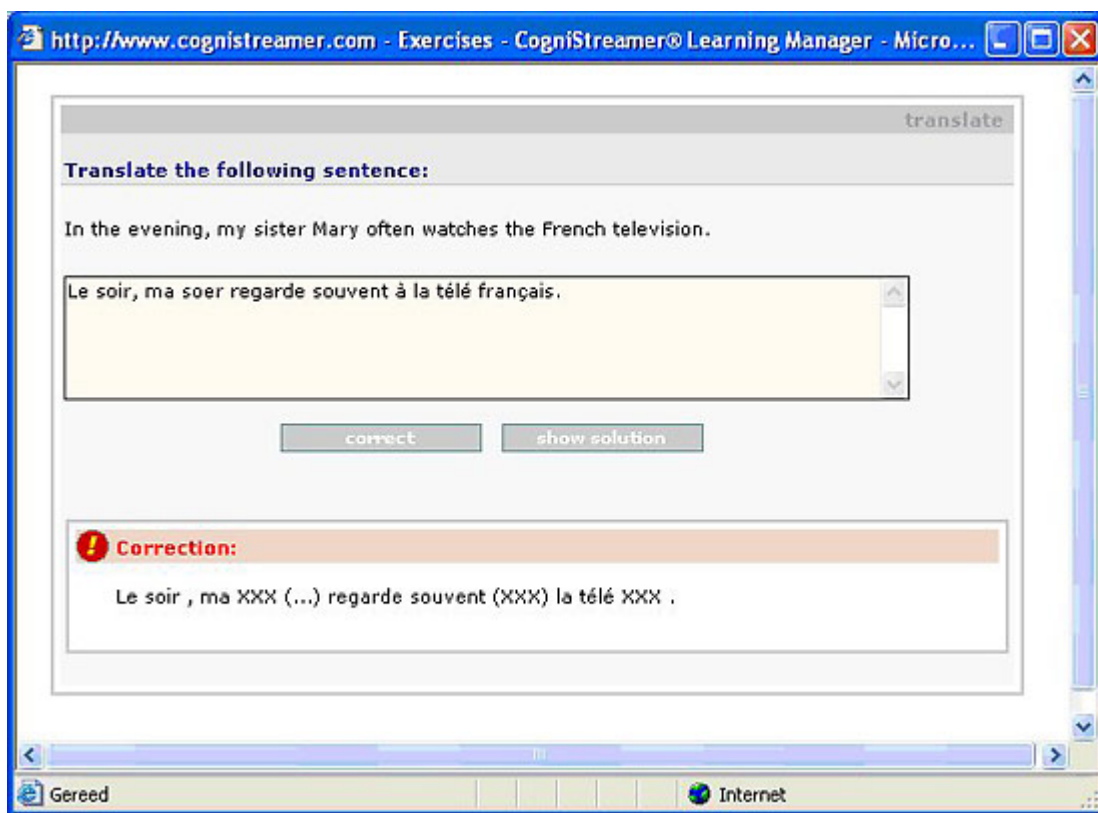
http://www.cognistreamer.com - Exercises - CogniStreamer® Learning Manager - Micro...

translate

Translate the following sentence:

In the evening, my sister Mary often watches the French television.

Le soir, ma soer regarde souvent à la télé français.

correct

show solution

Correction:

Le soir , ma XXX (...) regarde souvent (XXX) la télé XXX .

Gereed

Internet